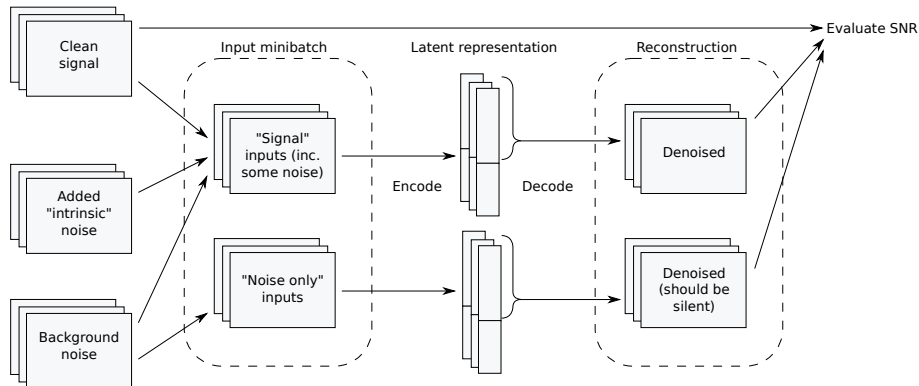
Clean signal

Evaluate SNR

Input minibatch

Latent representation

Reconstruction

"Signal" inputs (inc. some noise)

Encode

Decode

Denoised

Added "intrinsic" noise

"Noise only" inputs

Denoised (should be silent)

Background noise